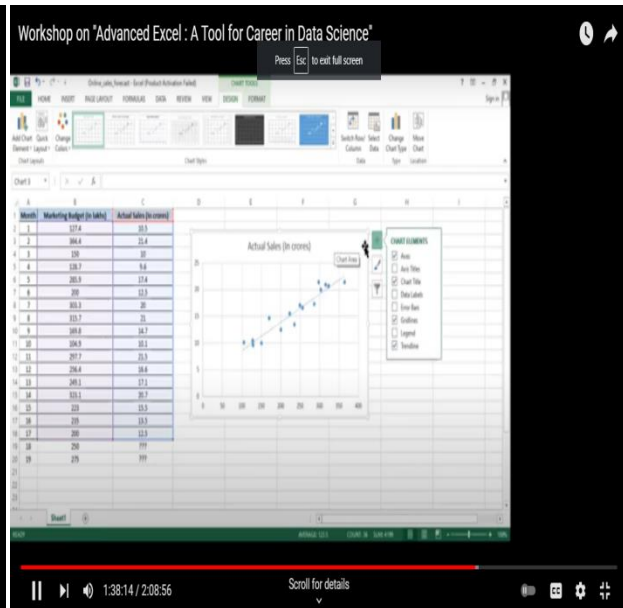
Workshop on "Advanced Excel : A Tool for Career in Data Science"

Press Esc to exit full screen

Online_sales_forecast - Excel (Product Activation Failed)

CHART TOOLS

FILE HOME INSERT PAGE LAYOUT FORMULAS DATA REVIEW VIEW DESIGN FORMAT

Add Chart Element Quick Layout Change Colors

Chart Layouts

Chart Styles

Switch Row/ Column Select Data

Data

Change Chart Type

Type

Move Chart

Location

Chart 3

| | A | B | C |
|---|---|---|---|
| 1 | Month | Marketing Budget (in lakhs) | Actual Sales (in crores) |
| 2 | 1 | 127.4 | 10.5 |
| 3 | 2 | 364.4 | 21.4 |
| 4 | 3 | 150 | 10 |
| 5 | 4 | 128.7 | 9.6 |
| 6 | 5 | 285.9 | 17.4 |
| 7 | 6 | 200 | 12.5 |
| 8 | 7 | 303.3 | 20 |
| 9 | 8 | 315.7 | 21 |
| 10 | 9 | 169.8 | 14.7 |
| 11 | 10 | 104.9 | 10.1 |
| 12 | 11 | 297.7 | 21.5 |
| 13 | 12 | 256.4 | 16.6 |
| 14 | 13 | 249.1 | 17.1 |
| 15 | 14 | 323.1 | 20.7 |
| 16 | 15 | 223 | 15.5 |
| 17 | 16 | 235 | 13.5 |
| 18 | 17 | 200 | 12.5 |
| 19 | 18 | 250 | ??? |
| 20 | 19 | 275 | ??? |

Actual Sales (in crores)

Chart Area

25
20
15
10
5
0

0 50 100 150 200 250 300 350 400

CHART ELEMENTS
Axes
Axis Titles
Chart Title
Data Labels
Error Bars
Gridlines
Legend
Trendline

Sheet1

READY

AVERAGE: 122.5 COUNT: 36 SUM: 4190

1:38:14 / 2:08:56

Scroll for details